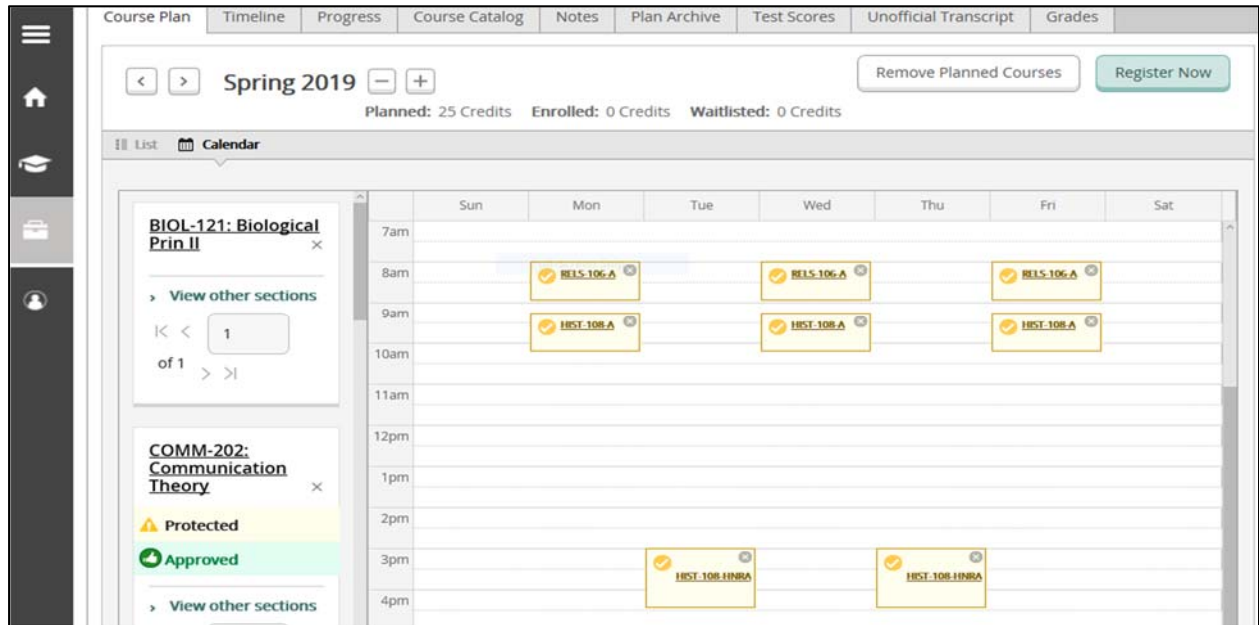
Course Plan | Timeline | Progress | Course Catalog | Notes | Plan Archive | Test Scores | Unofficial Transcript | Grades

< > Spring 2019 − +

Planned: 25 Credits Enrolled: 0 Credits Waitlisted: 0 Credits

Remove Planned Courses

Register Now

List Calendar

BIOL-121: Biological Prin II ×

› View other sections

|< < 1 of 1 > >|

COMM-202: Communication Theory ×

Protected

Approved

› View other sections

| | Sun | Mon | Tue | Wed | Thu | Fri | Sat |
|---|---|---|---|---|---|---|---|
| 7am | | | | | | | |
| 8am | | RELS-106-A | | RELS-106-A | | RELS-106-A | |
| 9am | | HIST-108-A | | HIST-108-A | | HIST-108-A | |
| 10am | | | | | | | |
| 11am | | | | | | | |
| 12pm | | | | | | | |
| 1pm | | | | | | | |
| 2pm | | | | | | | |
| 3pm | | | HIST-108-HNRA | | HIST-108-HNRA | | |
| 4pm | | | | | | | |